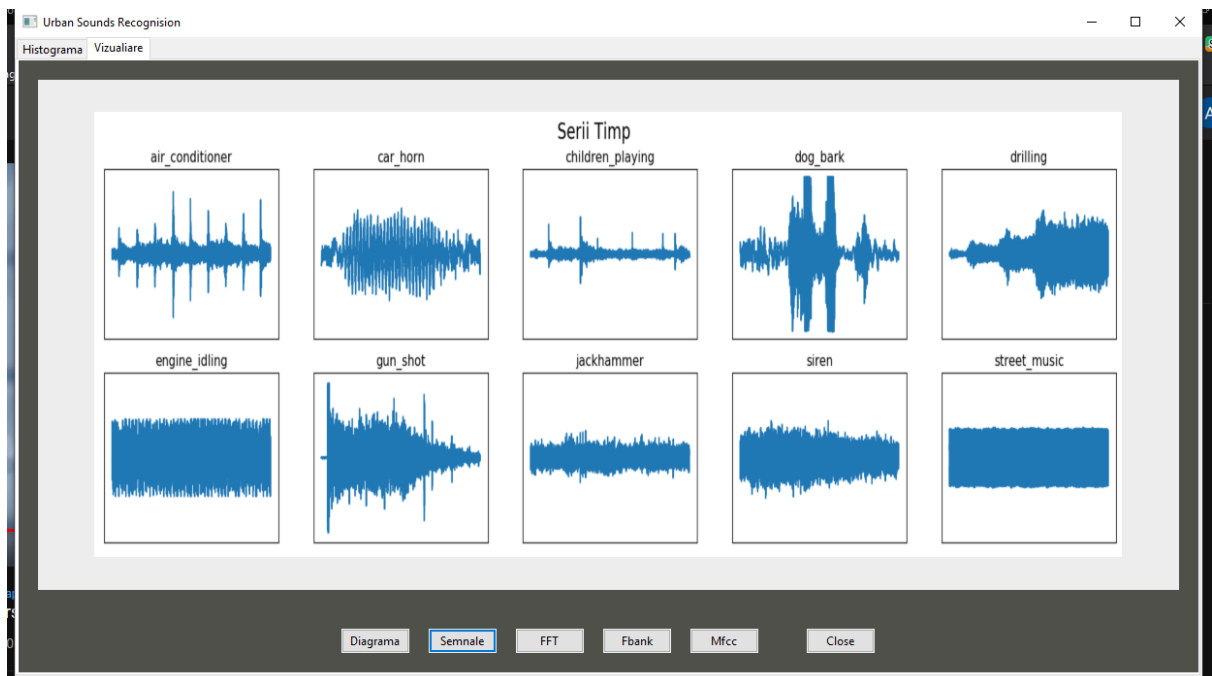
Urban Sounds Recognision

Histograma
Vizualiare

Serii Timp

air_conditioner
car_horn
children_playing
dog_bark
drilling

engine_idling
gun_shot
jackhammer
siren
street_music

Diagrama
Semnale
FFT
Fbank
Mfcc
Close